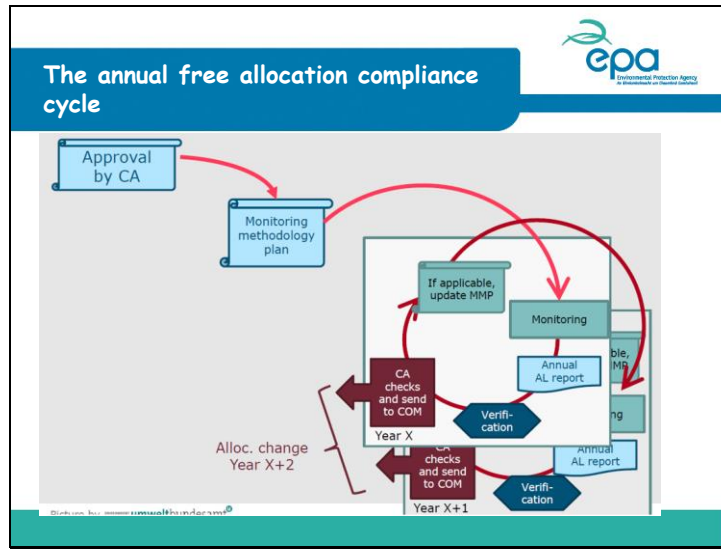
The annual free allocation compliance cycle

epa
Environmental Protection Agency
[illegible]

Approval by CA

Monitoring methodology plan

If applicable, update MMP

Monitoring

Annual AL report

CA checks and send to COM

Verification

Year X

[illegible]ble, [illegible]MP

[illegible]ng

CA checks and send to COM

Annual AL report

Verification

Year X+1

Alloc. change Year X+2

Picture by: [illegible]umweltbundesamt